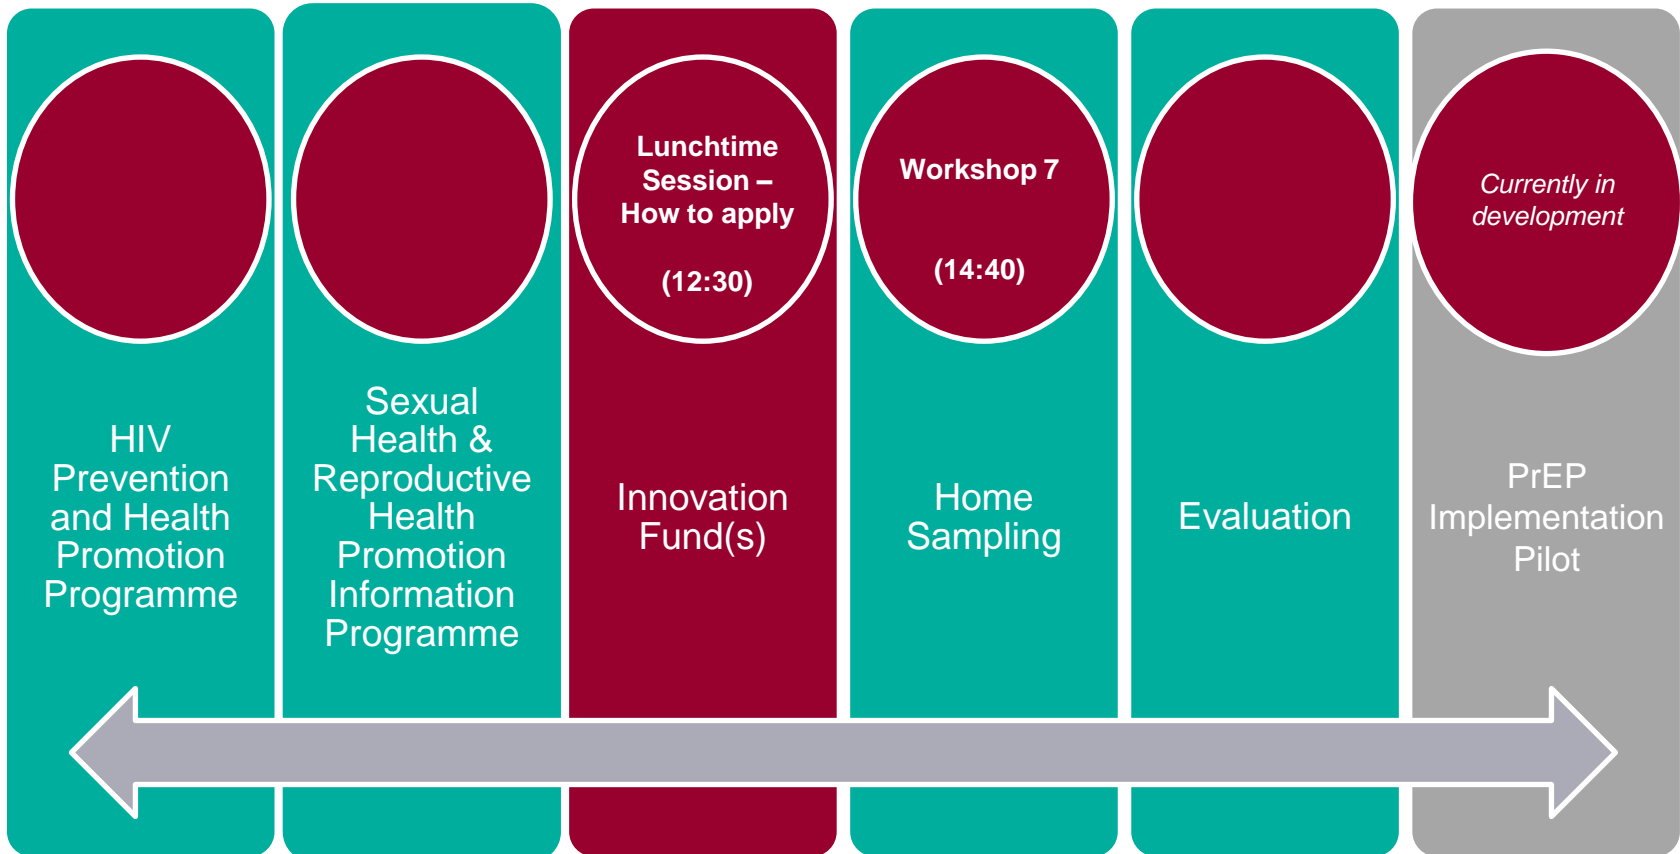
HIV Prevention and Health Promotion Programme

Sexual Health & Reproductive Health Promotion Information Programme

Lunchtime Session – How to apply

(12:30)

Innovation Fund(s)

Workshop 7

(14:40)

Home Sampling

Evaluation

*Currently in development*

PrEP Implementation Pilot